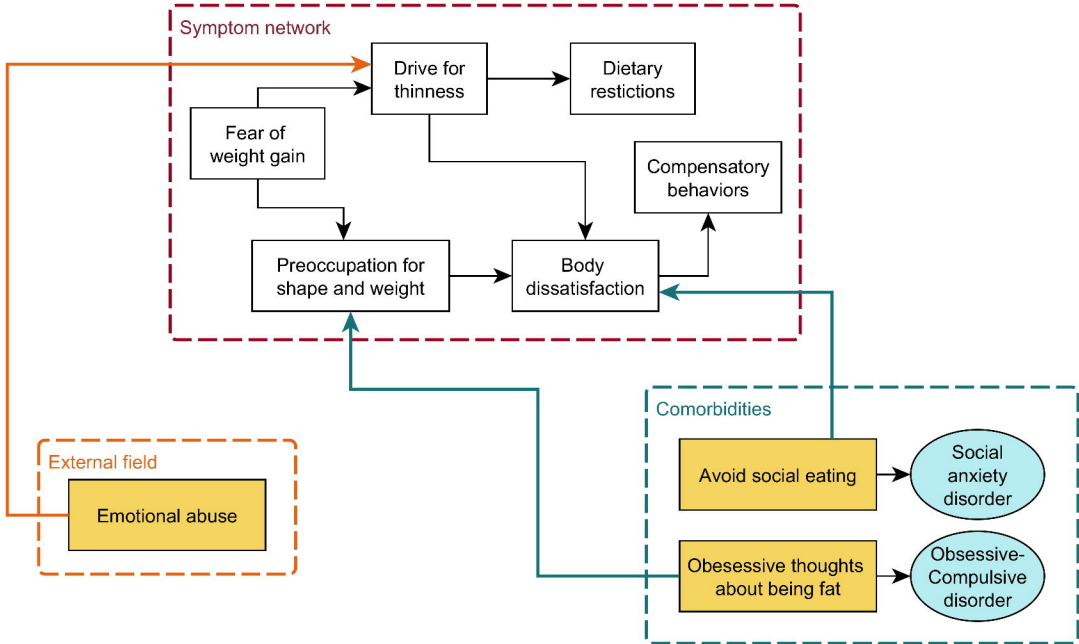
Symptom network

Drive for thinness

Dietary restictions

Fear of weight gain

Compensatory behaviors

Preoccupation for shape and weight

Body dissatisfaction

Comorbidities

External field

Avoid social eating

Social anxiety disorder

Emotional abuse

Obesessive thoughts about being fat

Obsessive-Compulsive disorder